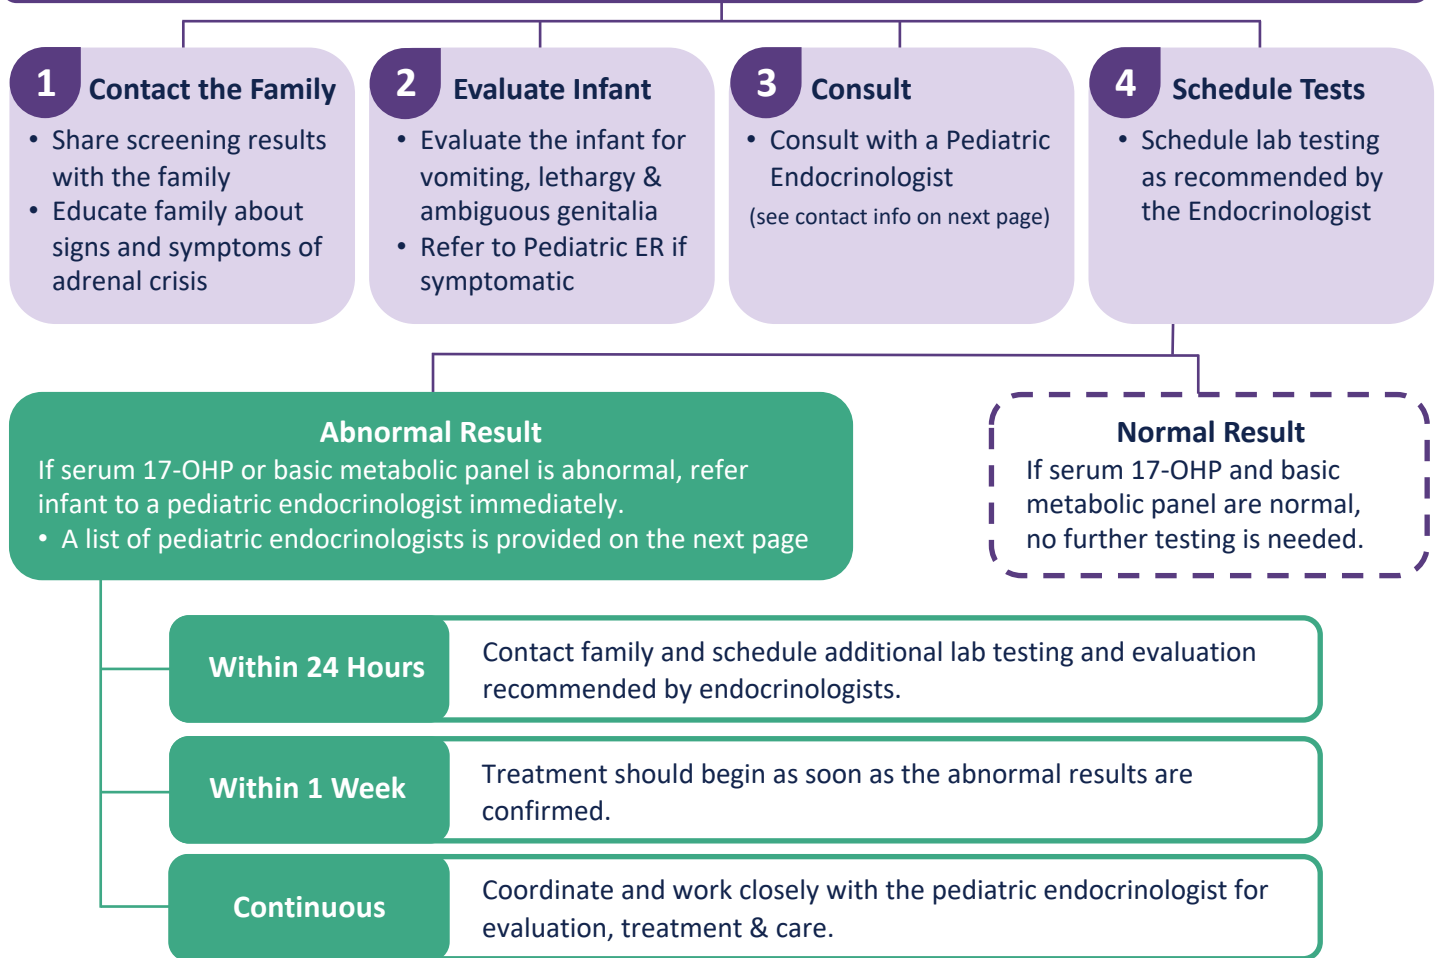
1 Contact the Family

- Share screening results with the family
- Educate family about signs and symptoms of adrenal crisis

2 Evaluate Infant

- Evaluate the infant for vomiting, lethargy & ambiguous genitalia
- Refer to Pediatric ER if symptomatic

3 Consult

- Consult with a Pediatric Endocrinologist

(see contact info on next page)

4 Schedule Tests

- Schedule lab testing as recommended by the Endocrinologist

Abnormal Result

If serum 17-OHP or basic metabolic panel is abnormal, refer infant to a pediatric endocrinologist immediately.

- A list of pediatric endocrinologists is provided on the next page

Normal Result

If serum 17-OHP and basic metabolic panel are normal, no further testing is needed.

Within 24 Hours

Contact family and schedule additional lab testing and evaluation recommended by endocrinologists.

Within 1 Week

Treatment should begin as soon as the abnormal results are confirmed.

Continuous

Coordinate and work closely with the pediatric endocrinologist for evaluation, treatment & care.